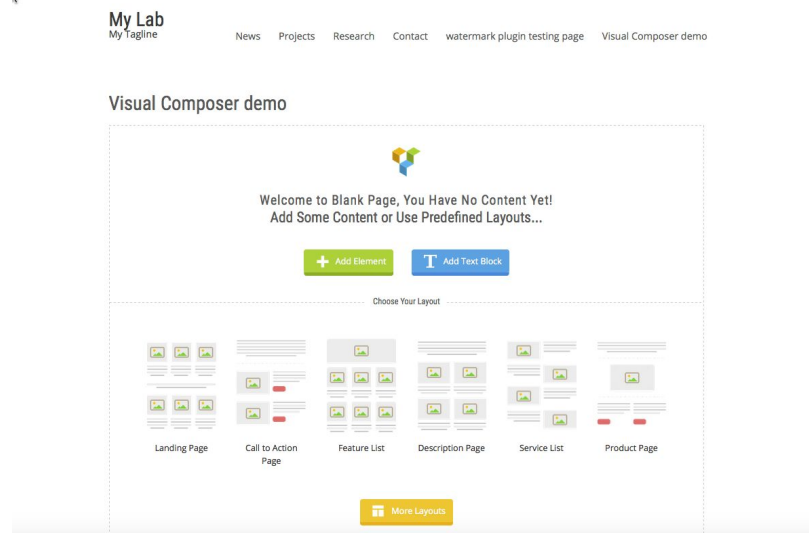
My Lab
My Tagline

News Projects Research Contact watermark plugin testing page Visual Composer demo

Visual Composer demo

Welcome to Blank Page, You Have No Content Yet!
Add Some Content or Use Predefined Layouts...

Add Element

Add Text Block

Choose Your Layout

Landing Page

Call to Action Page

Feature List

Description Page

Service List

Product Page

More Layouts